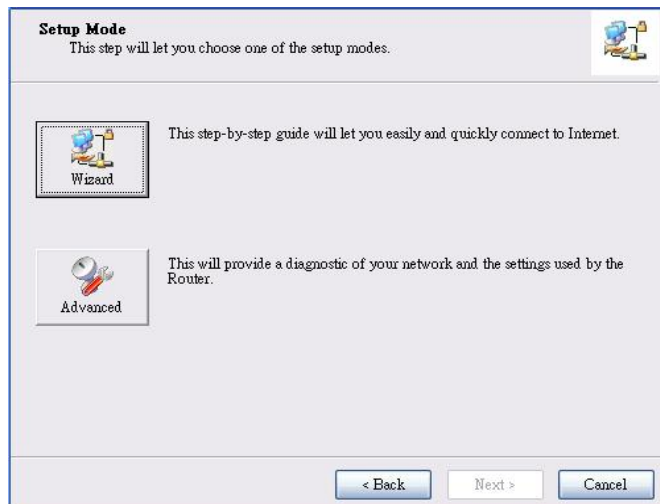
Setup Mode
This step will let you choose one of the setup modes.

Wizard

This step-by-step guide will let you easily and quickly connect to Internet.

Advanced

This will provide a diagnostic of your network and the settings used by the Router.

< Back

Next >

Cancel